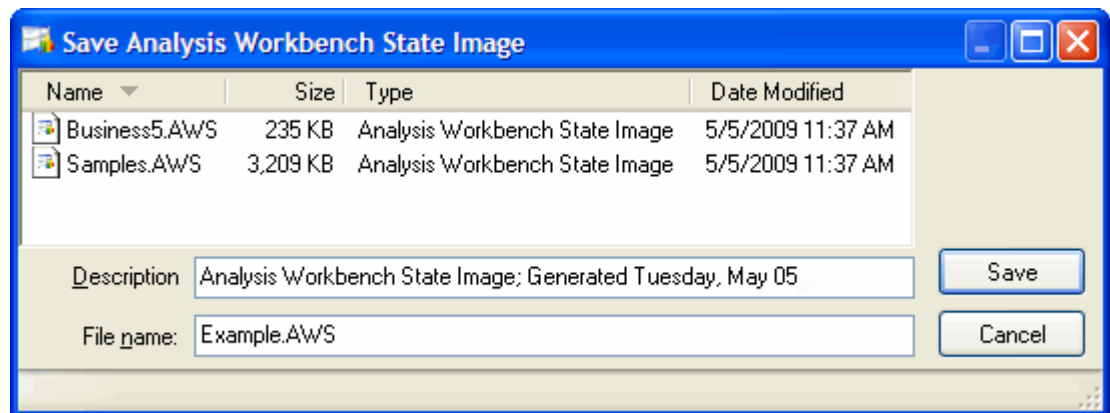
Save Analysis Workbench State Image

| Name | Size | Type | Date Modified |
|---|---|---|---|
| Business5.AWS | 235 KB | Analysis Workbench State Image | 5/5/2009 11:37 AM |
| Samples.AWS | 3,209 KB | Analysis Workbench State Image | 5/5/2009 11:37 AM |

Description Analysis Workbench State Image; Generated Tuesday, May 05

File name: Example.AWS

Save

Cancel